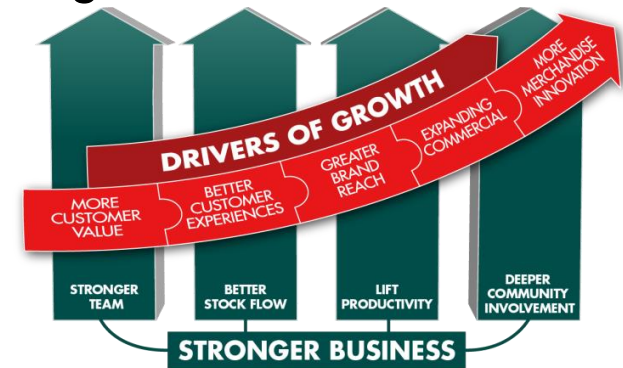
DRIVERS OF GROWTH

MORE CUSTOMER VALUE

BETTER CUSTOMER EXPERIENCES

GREATER BRAND REACH

EXPANDING COMMERCIAL

MORE MERCHANDISE INNOVATION

STRONGER TEAM

BETTER STOCK FLOW

LIFT PRODUCTIVITY

DEEPER COMMUNITY INVOLVEMENT

STRONGER BUSINESS